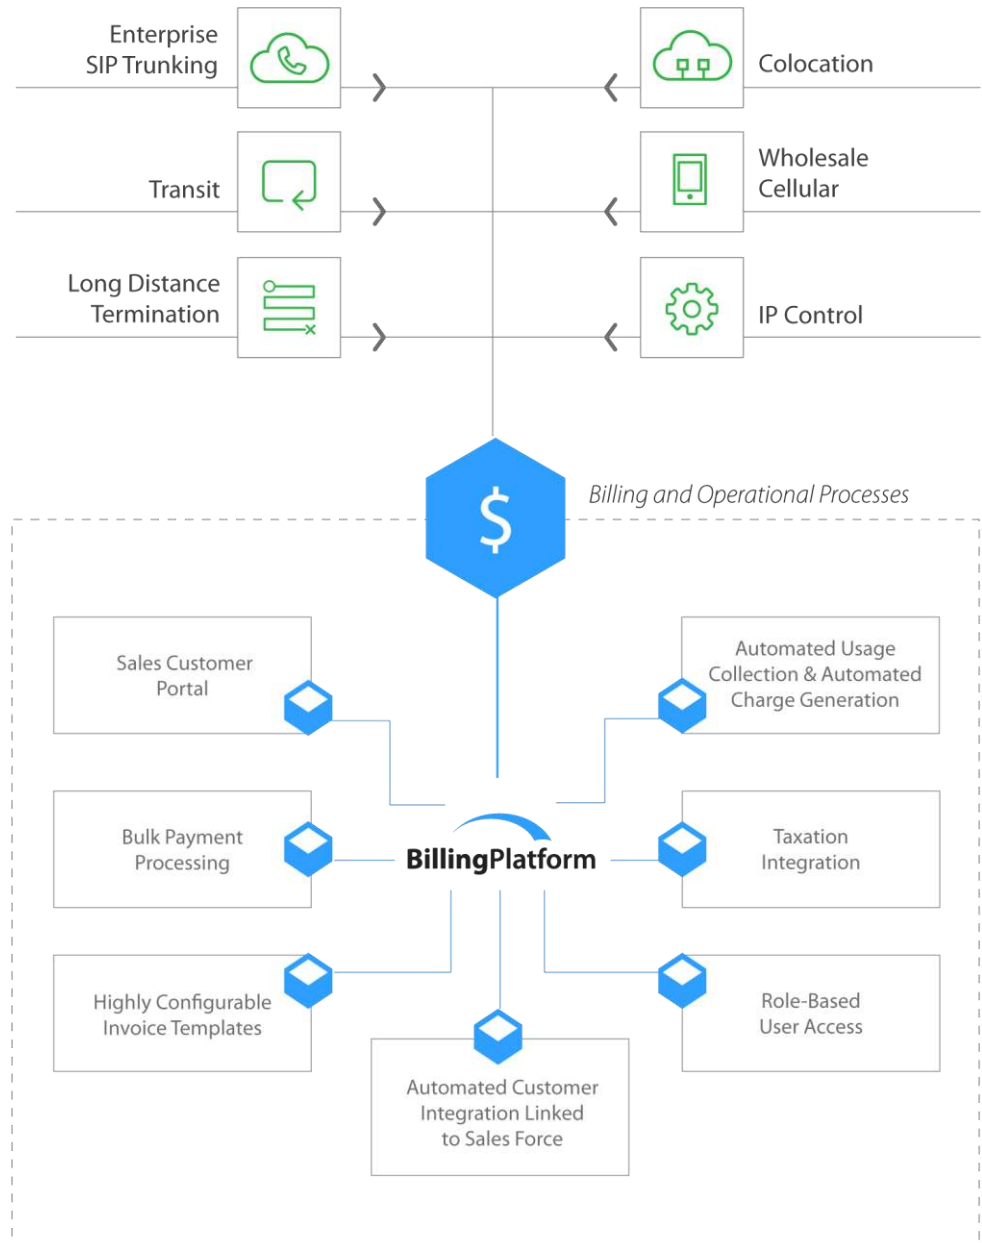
Enterprise SIP Trunking

Colocation

Transit

Wholesale Cellular

Long Distance Termination

IP Control

$

Billing and Operational Processes

Sales Customer Portal

Automated Usage Collection & Automated Charge Generation

Bulk Payment Processing

BillingPlatform

Taxation Integration

Highly Configurable Invoice Templates

Role-Based User Access

Automated Customer Integration Linked to Sales Force